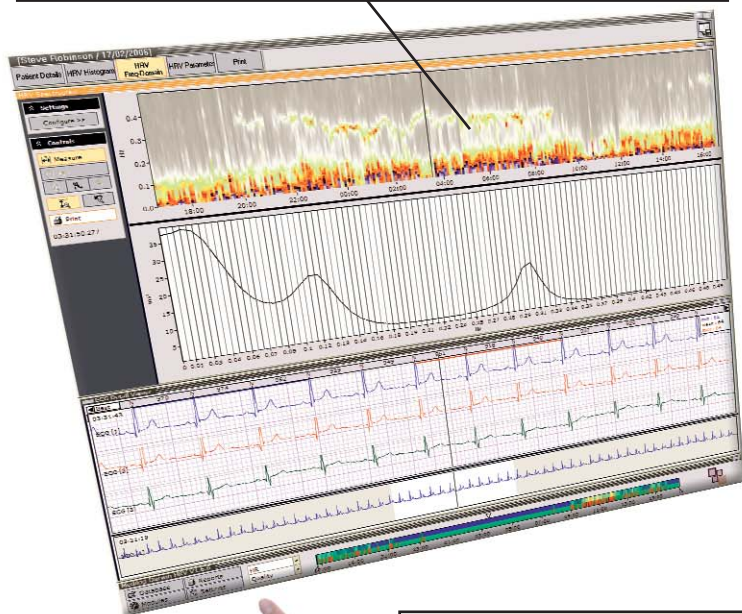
[Steve Robinson / 12/02/2006]

Patient Details
HRV Histogram
HRV Freq Domain
HRV Parameter
Print

Settings
Configure >>
Controls
Measure
Print
03:31:50:277

0.4
0.3
0.2
0.1
0.0
18:00
20:00
22:00
00:00
02:00
04:00
06:00
08:00
10:00
12:00
14:00
16:00

35
30
25
20
15
10
5
0

ECG (1)
ECG (2)
ECG (3)
03:31:45
03:31:19

Quality